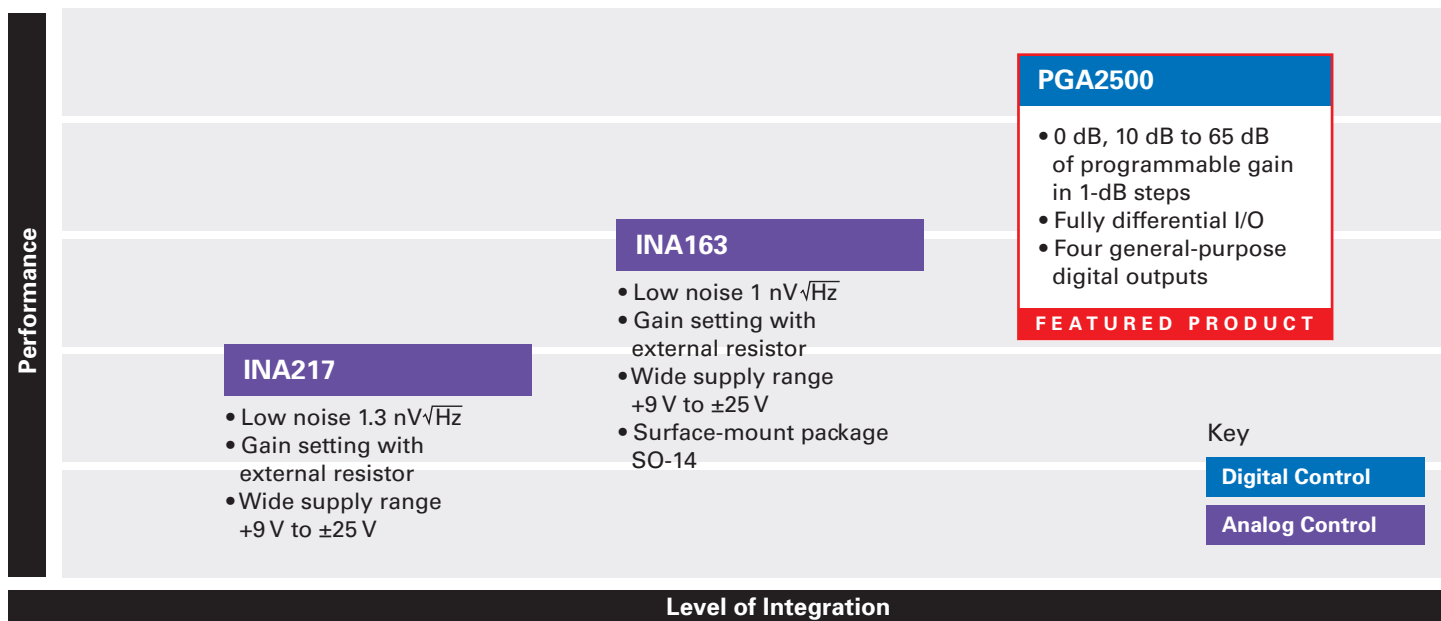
Performance

PGA2500

• 0 dB, 10 dB to 65 dB of programmable gain in 1-dB steps
• Fully differential I/O
• Four general-purpose digital outputs

FEATURED PRODUCT

INA163

• Low noise 1 nV$\sqrt{Hz}$
• Gain setting with external resistor
• Wide supply range +9 V to ±25 V
• Surface-mount package SO-14

INA217

• Low noise 1.3 nV$\sqrt{Hz}$
• Gain setting with external resistor
• Wide supply range +9 V to ±25 V

Key

Digital Control

Analog Control

Level of Integration